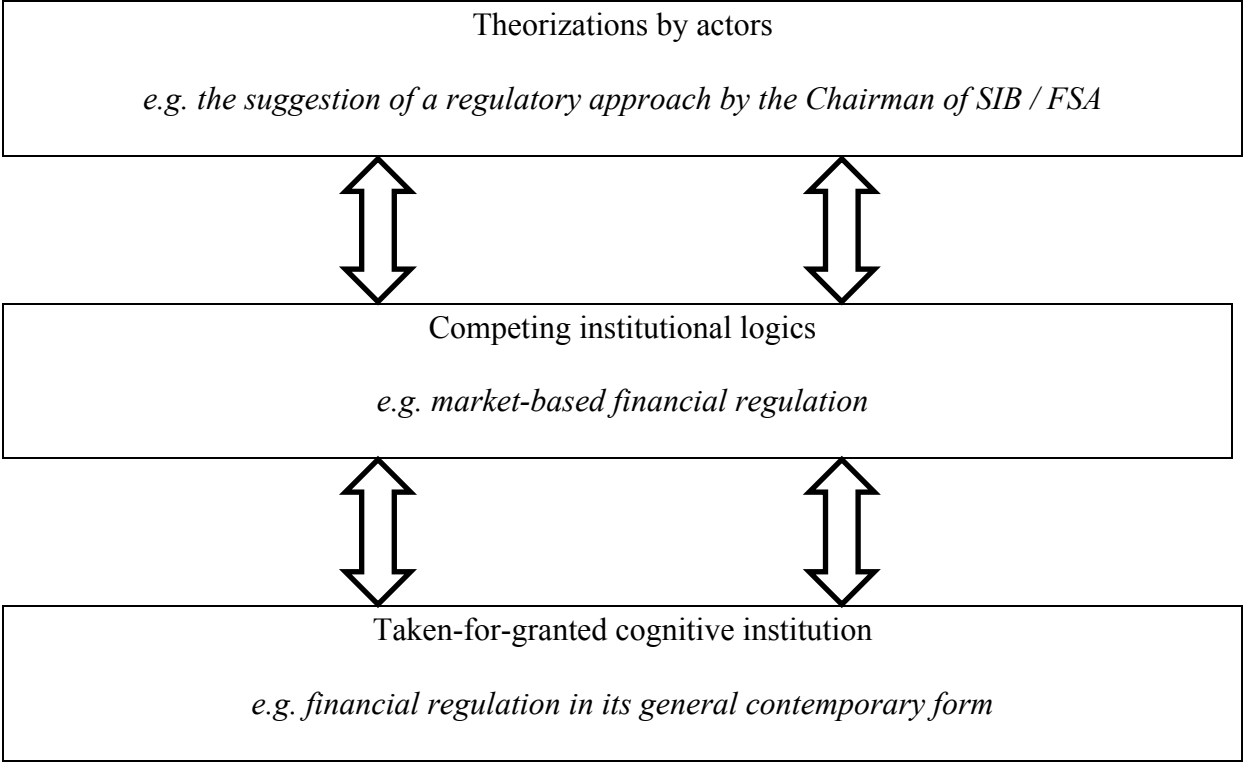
Theorizations by actors

e.g. the suggestion of a regulatory approach by the Chairman of SIB / FSA

Competing institutional logics

e.g. market-based financial regulation

Taken-for-granted cognitive institution

e.g. financial regulation in its general contemporary form